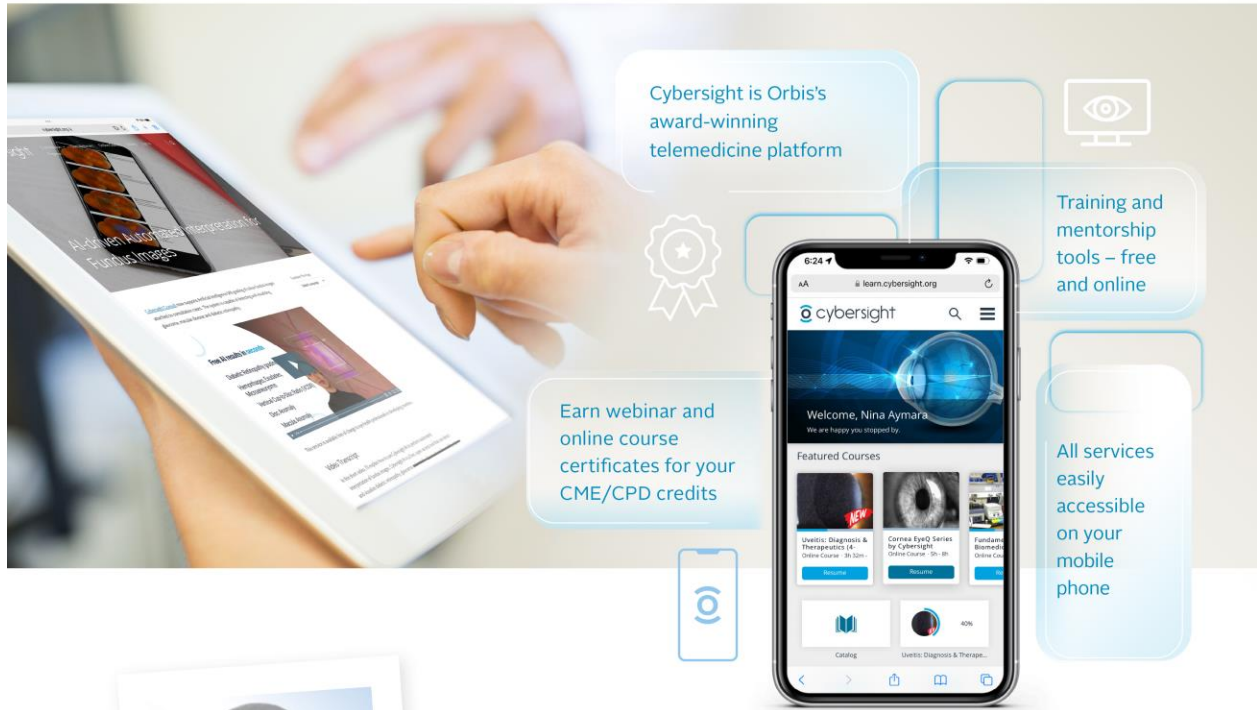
Cybersight is Orbis's award-winning telemedicine platform

Training and mentorship tools – free and online

Earn webinar and online course certificates for your CME/CPD credits

All services easily accessible on your mobile phone

AI-driven Automated Interpretation for Fundus Images

Video Trainings

6:24

AA learn.cybersight.org

cybersight

Welcome, Nina Aymara
We are happy you stopped by.

Featured Courses

NEW

Uveitis: Diagnosis & Therapeutics (4-
Online Course · 3h 32m

Resume

Cornea EyeQ Series by Cybersight
Online Course · 5h - 8h

Resume

Fundame Biomedic
Online Cour

Catalog

40%

Uveitis: Diagnosis & Therape...